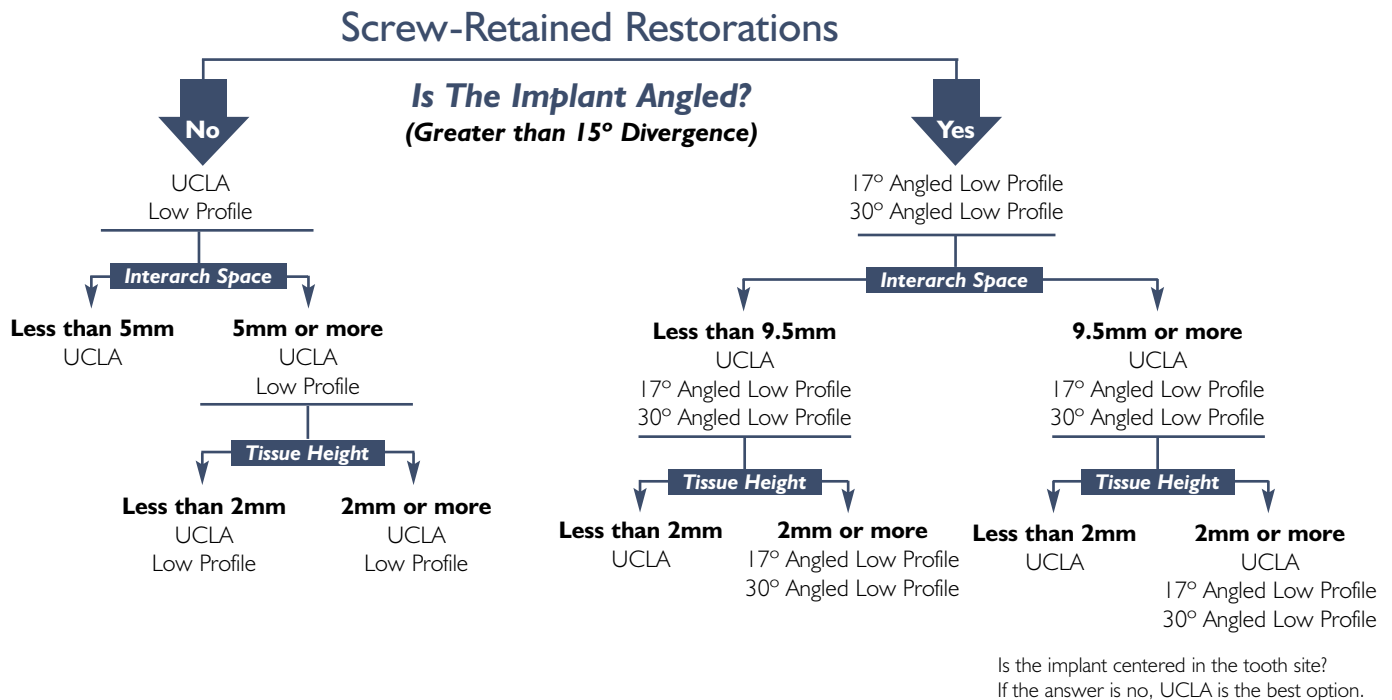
Screw-Retained Restorations

Is The Implant Angled?
(Greater than 15º Divergence)

No

Yes

UCLA
Low Profile

Interarch Space

Less than 5mm
UCLA

5mm or more
UCLA
Low Profile

Tissue Height

Less than 2mm
UCLA
Low Profile

2mm or more
UCLA
Low Profile

17º Angled Low Profile
30º Angled Low Profile

Interarch Space

Less than 9.5mm
UCLA
17º Angled Low Profile
30º Angled Low Profile

Tissue Height

Less than 2mm
UCLA

2mm or more
17º Angled Low Profile
30º Angled Low Profile

9.5mm or more
UCLA
17º Angled Low Profile
30º Angled Low Profile

Tissue Height

Less than 2mm
UCLA

2mm or more
UCLA
17º Angled Low Profile
30º Angled Low Profile

Is the implant centered in the tooth site?
If the answer is no, UCLA is the best option.